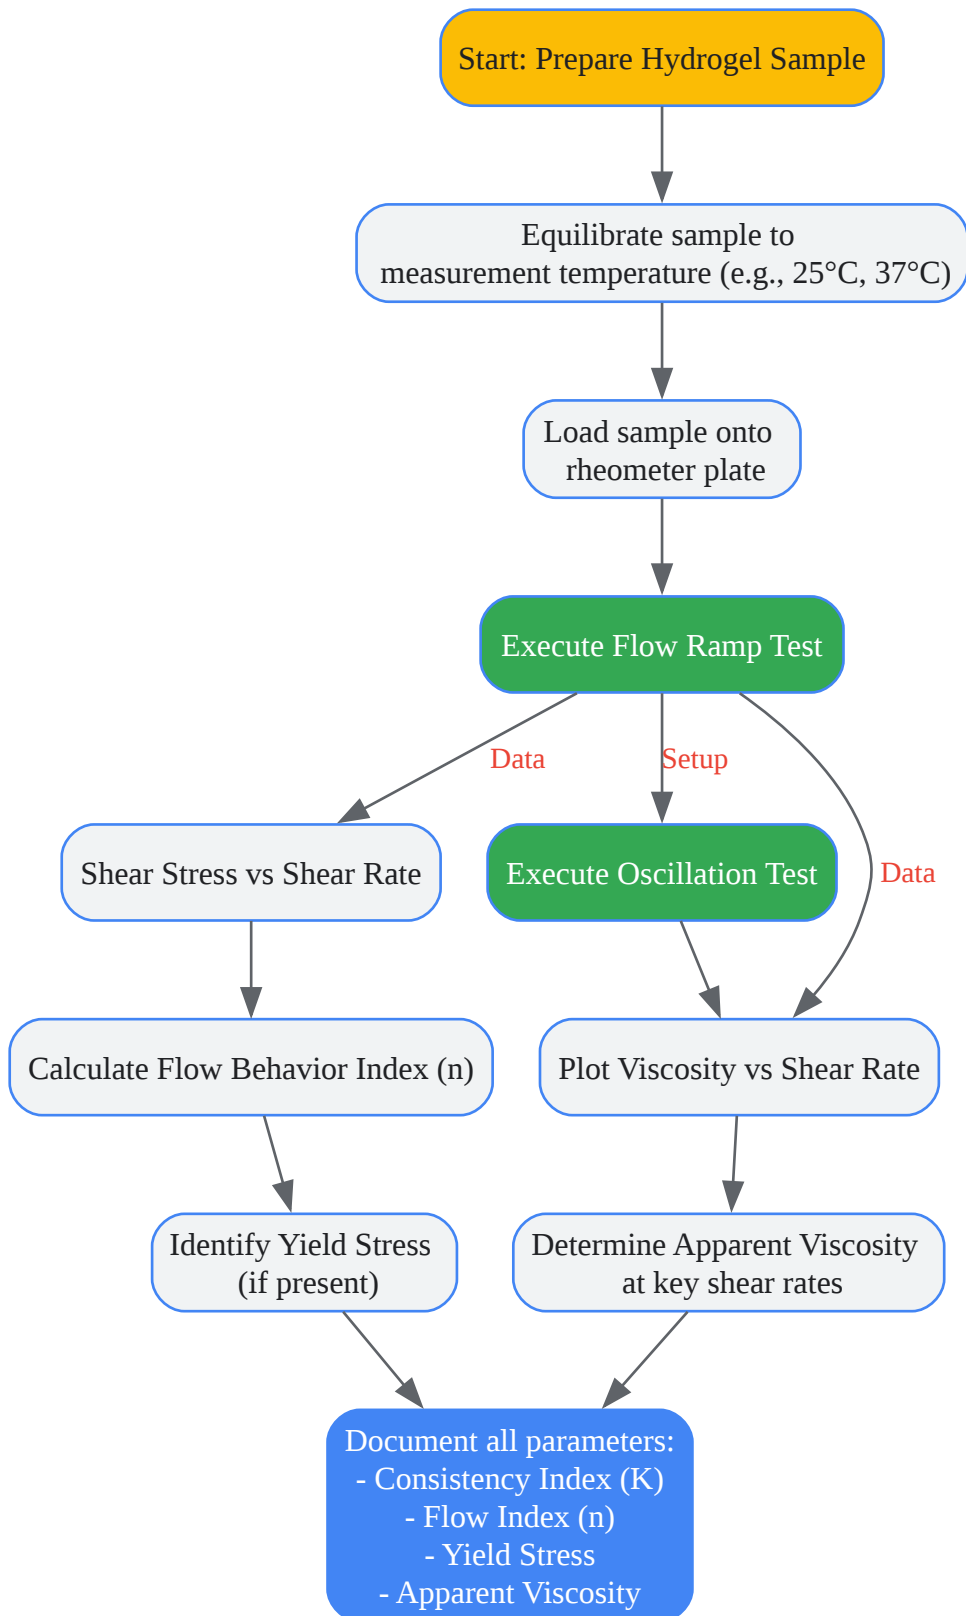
Start: Prepare Hydrogel Sample

Equilibrate sample to measurement temperature (e.g., 25°C, 37°C)

Load sample onto rheometer plate

Execute Flow Ramp Test

Data

Setup

Data

Shear Stress vs Shear Rate

Execute Oscillation Test

Calculate Flow Behavior Index (n)

Plot Viscosity vs Shear Rate

Identify Yield Stress (if present)

Determine Apparent Viscosity at key shear rates

Document all parameters:
- Consistency Index (K)
- Flow Index (n)
- Yield Stress
- Apparent Viscosity